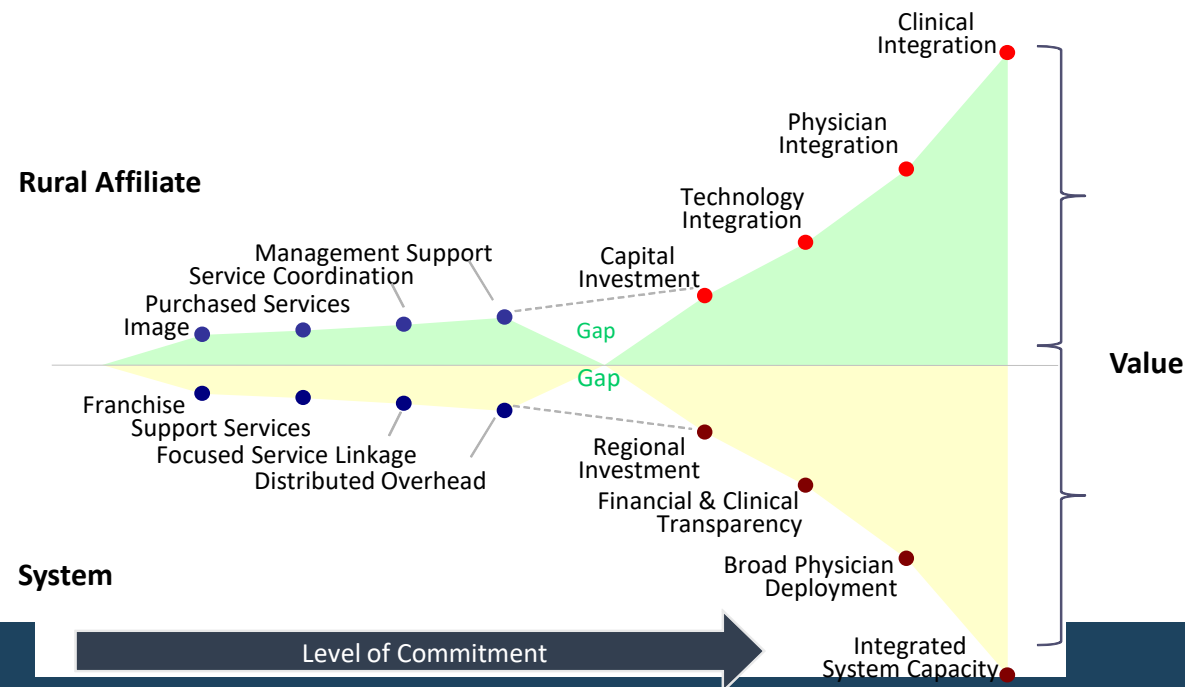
Clinical Integration

Physician Integration

Rural Affiliate

Technology Integration

Management Support

Service Coordination

Capital Investment

Purchased Services

Image

Gap

Value

Gap

Franchise

Support Services

Focused Service Linkage

Regional Investment

Distributed Overhead

Financial & Clinical Transparency

System

Broad Physician Deployment

Level of Commitment

Integrated System Capacity